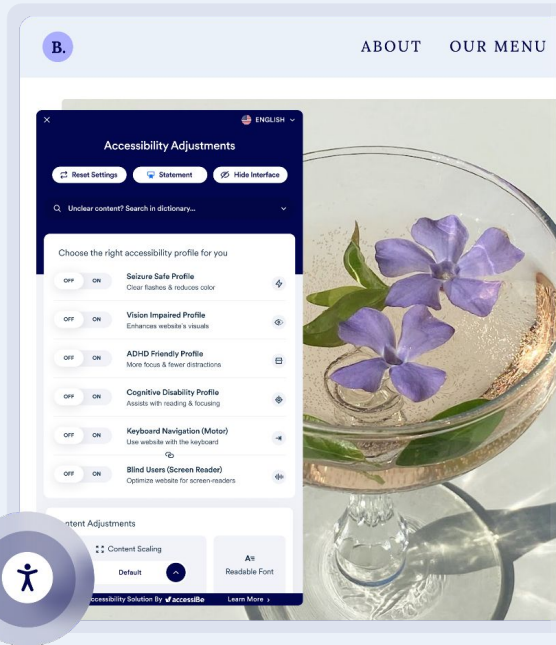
B.

ABOUT OUR MENU

×

ENGLISH

Accessibility Adjustments

Reset Settings

Statement

Hide Interface

Unclear content? Search in dictionary...

Choose the right accessibility profile for you

OFF ON
Seizure Safe Profile
Clear flashes & reduces color

OFF ON
Vision Impaired Profile
Enhances website's visuals

OFF ON
ADHD Friendly Profile
More focus & fewer distractions

OFF ON
Cognitive Disability Profile
Assists with reading & focusing

OFF ON
Keyboard Navigation (Motor)
Use website with the keyboard

OFF ON
Blind Users (Screen Reader)
Optimize website for screen-readers

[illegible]ntent Adjustments

Content Scaling

Default

Readable Font

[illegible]ccessibility Solution By accessiBe

Learn More ›